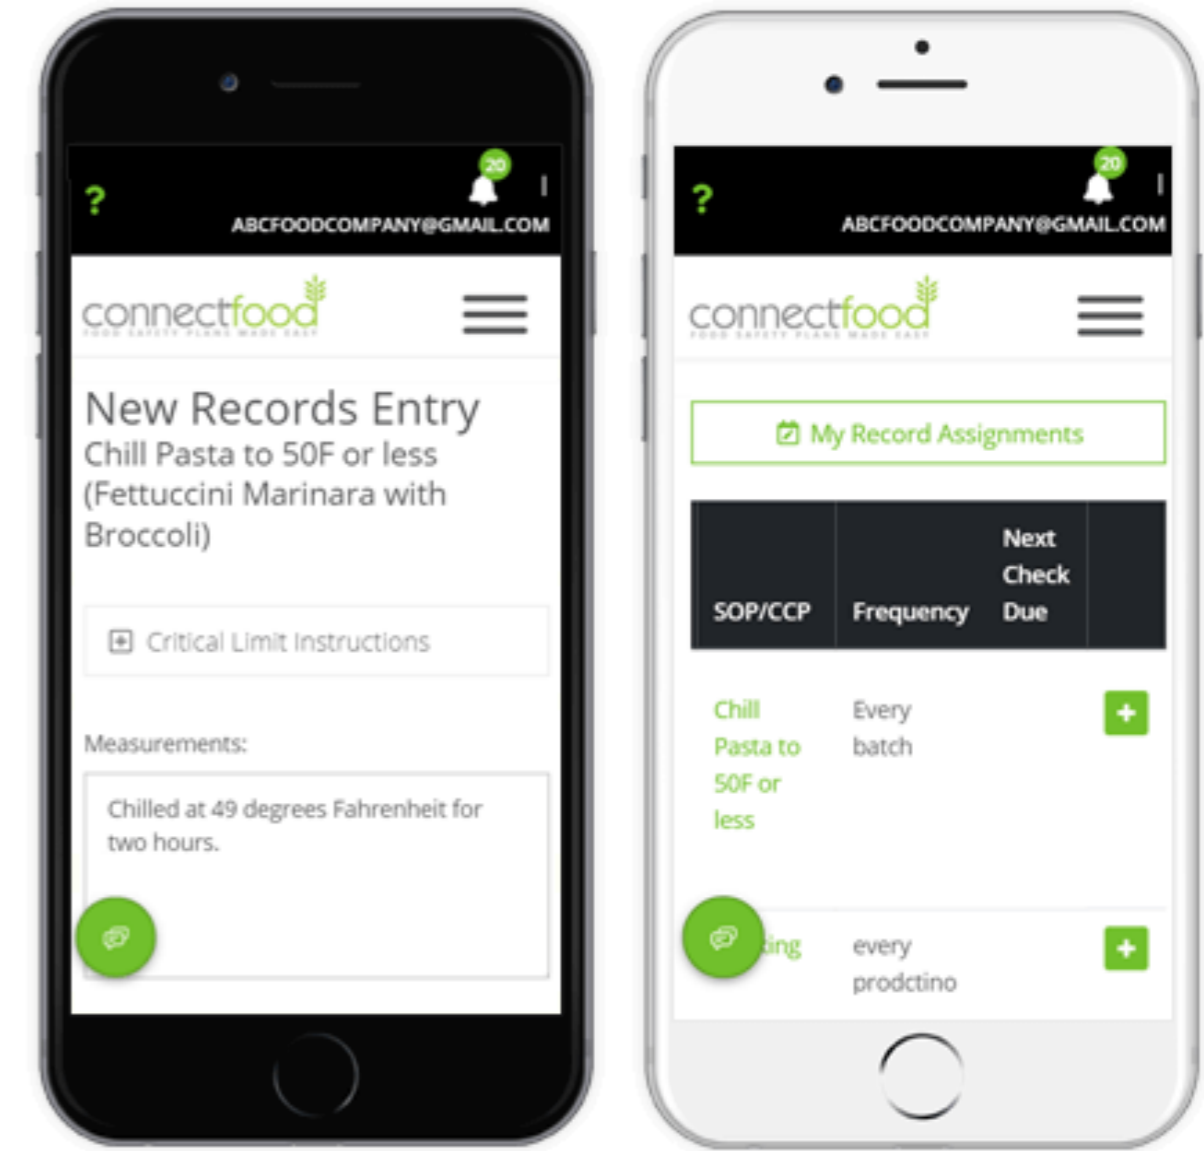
?
20
ABCFOODCOMPANY@GMAIL.COM

connectfood
FOOD SAFETY PLANS MADE EASY

New Records Entry
Chill Pasta to 50F or less (Fettuccini Marinara with Broccoli)

Critical Limit Instructions

Measurements:

Chilled at 49 degrees Fahrenheit for two hours.

?
20
ABCFOODCOMPANY@GMAIL.COM

connectfood
FOOD SAFETY PLANS MADE EASY

My Record Assignments

| SOP/CCP | Frequency | Next Check Due | |
|---|---|---|---|
| Chill Pasta to 50F or less | Every batch | | + |
| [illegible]ing | every prodctino | | + |